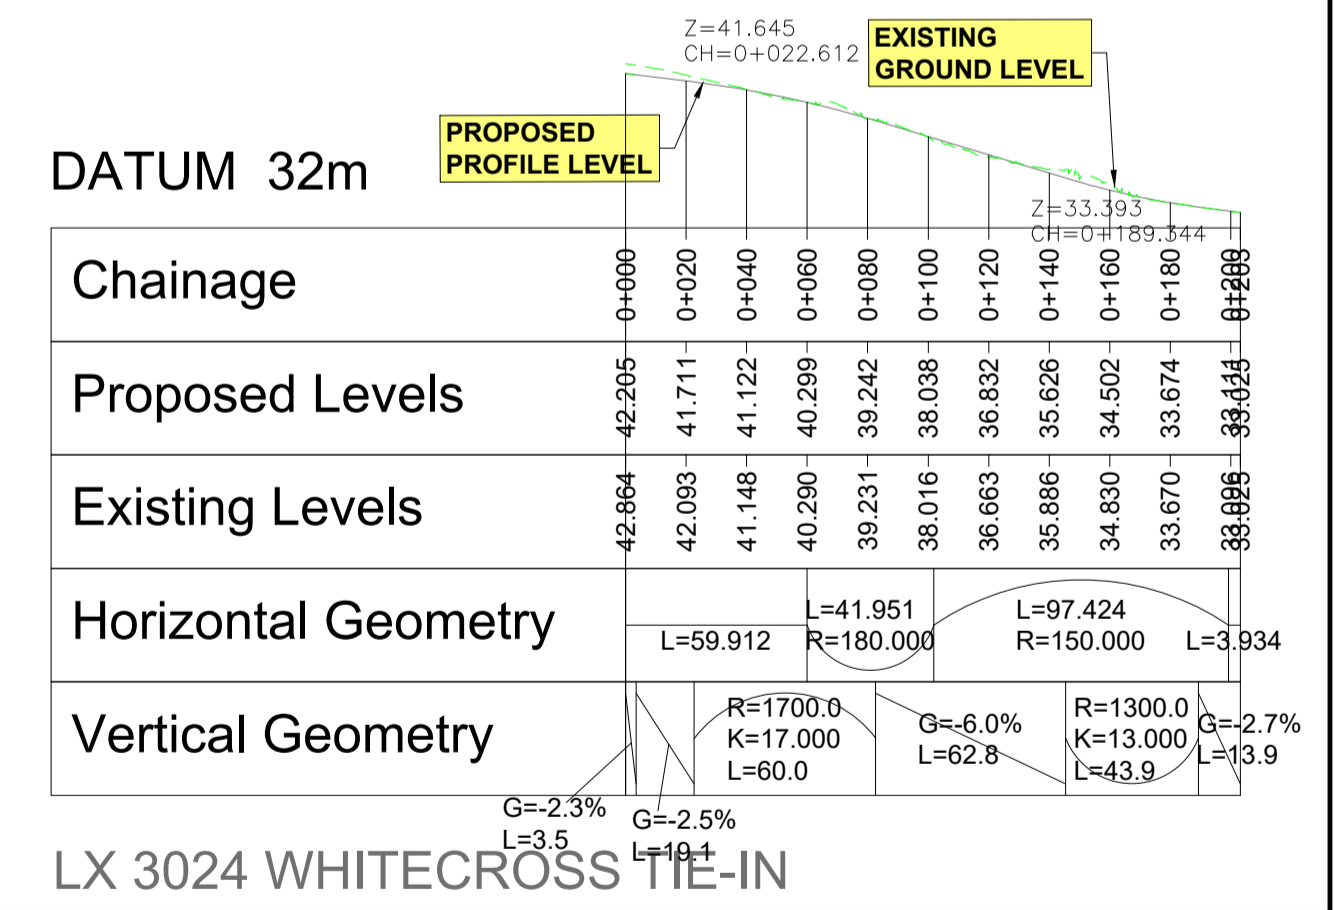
Z=41.645
CH=0+022.612

EXISTING GROUND LEVEL

PROPOSED PROFILE LEVEL

DATUM 32m

Z=33.393
CH=0+189.344

| Chainage | 0+000 | 0+020 | 0+040 | 0+060 | 0+080 | 0+100 | 0+120 | 0+140 | 0+160 | 0+180 | 0+200 | 0+203 |
|---|---|---|---|---|---|---|---|---|---|---|---|---|
| Proposed Levels | 42.205 | 41.711 | 41.122 | 40.299 | 39.242 | 38.038 | 36.832 | 35.626 | 34.502 | 33.674 | 33.111 | 33.025 |
| Existing Levels | 42.864 | 42.093 | 41.148 | 40.290 | 39.231 | 38.016 | 36.663 | 35.886 | 34.830 | 33.670 | 33.096 | 33.025 |

Horizontal Geometry
L=59.912
L=41.951
R=180.000
L=97.424
R=150.000
L=3.934

Vertical Geometry
R=1700.0
K=17.000
L=60.0
G=-6.0%
L=62.8
R=1300.0
K=13.000
L=43.9
G=-2.7%
L=13.9
G=-2.3%
L=3.5
G=-2.5%
L=19.1

LX 3024 WHITECROSS TIE-IN